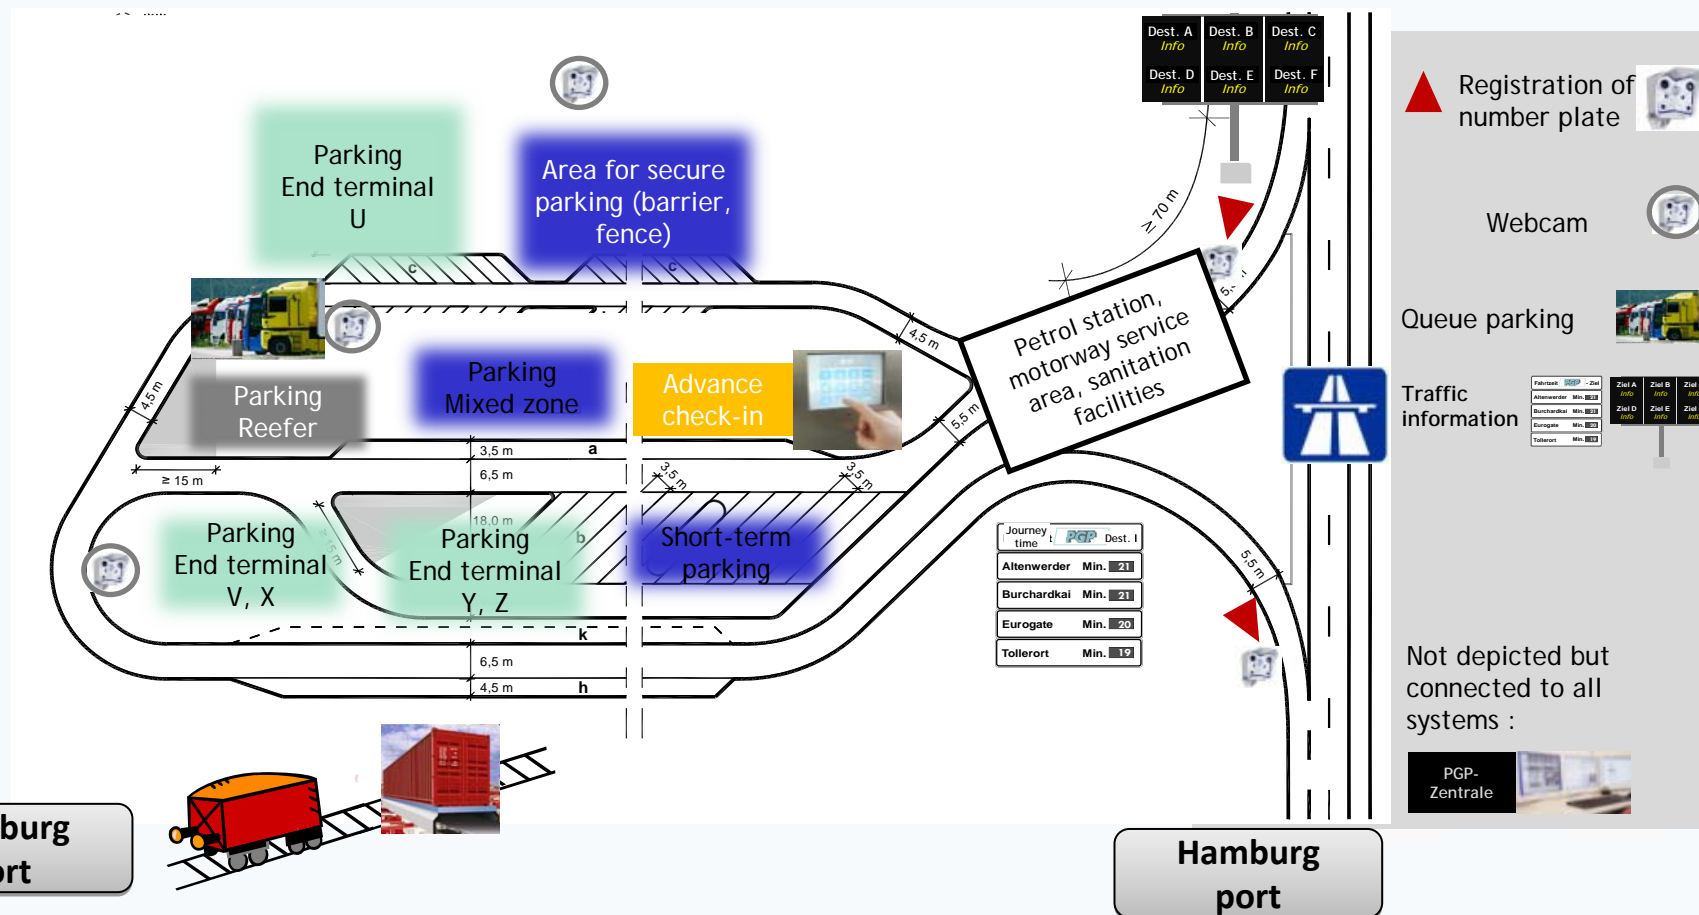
Dest. A Info
Dest. B Info
Dest. C Info
Dest. D Info
Dest. E Info
Dest. F Info

Parking End terminal U

Area for secure parking (barrier, fence)

c

c

≥ 70 m

Petrol station, motorway service area, sanitation facilities

4,5 m

5,5 m

4,5 m

Parking Reefer

Parking Mixed zone

Advance check-in

3,5 m
a
6,5 m

3,5 m
3,5 m

≥ 15 m

18,0 m

b

Parking End terminal V, X

Parking End terminal Y, Z

Short-term parking

k

6,5 m
4,5 m
h

5,5 m

Journey time
PGP Dest. I
Altenwerder Min. 21
Burchardkai Min. 21
Eurogate Min. 20
Tollerort Min. 19

Registration of number plate

Webcam

Queue parking

Traffic information

Not depicted but connected to all systems :

PGP-Zentrale

burg
rt

Hamburg port